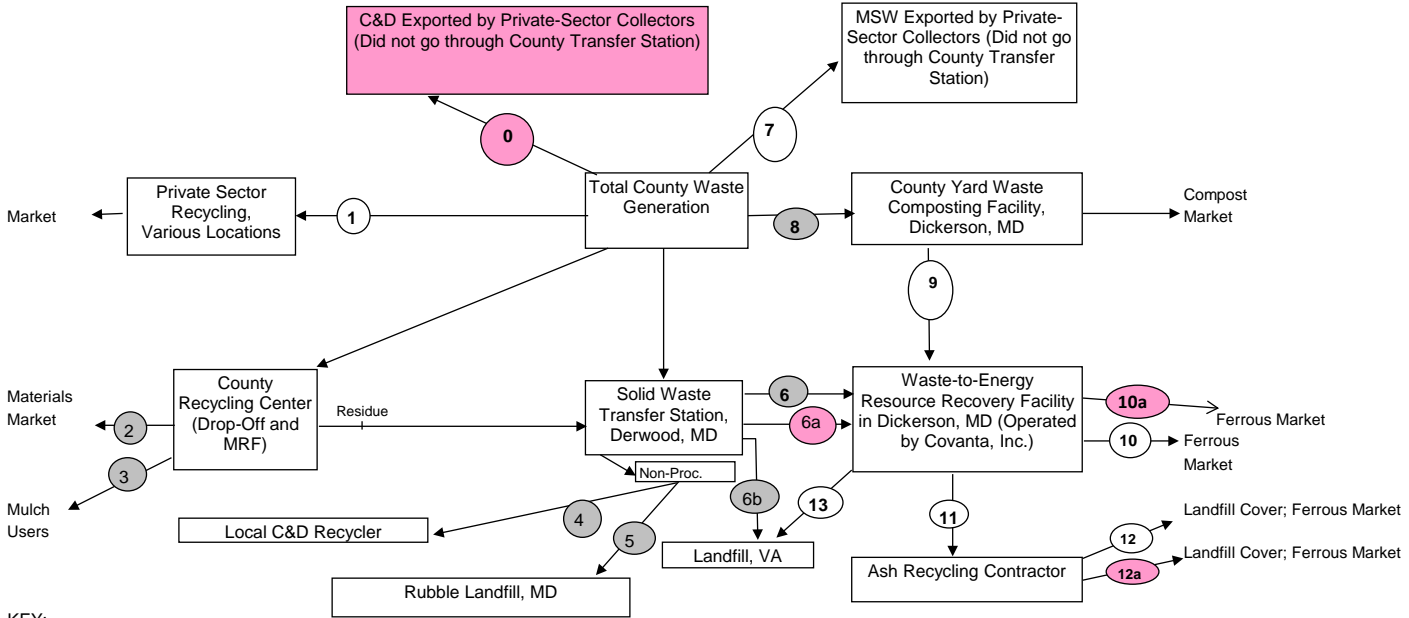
C&D Exported by Private-Sector Collectors (Did not go through County Transfer Station)

MSW Exported by Private-Sector Collectors (Did not go through County Transfer Station)

0

7

Market

Private Sector Recycling, Various Locations

1

Total County Waste Generation

8

County Yard Waste Composting Facility, Dickerson, MD

Compost Market

9

Materials Market

County Recycling Center (Drop-Off and MRF)

Residue

Solid Waste Transfer Station, Derwood, MD

6

6a

Waste-to-Energy Resource Recovery Facility in Dickerson, MD (Operated by Covanta, Inc.)

10a

Ferrous Market

10

Ferrous Market

2

3

Mulch Users

Non-Proc.

6b

13

11

Landfill Cover; Ferrous Market

4

Local C&D Recycler

5

Landfill, VA

12

Landfill Cover; Ferrous Market

12a

Ash Recycling Contractor

Rubble Landfill, MD

KEY: